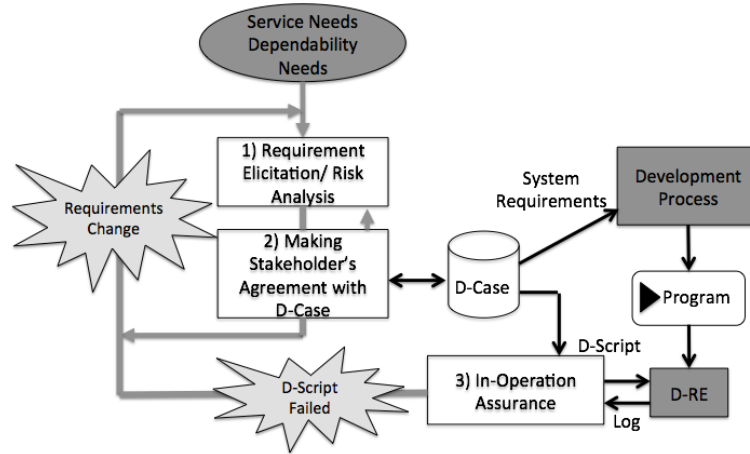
Service Needs Dependability Needs

1) Requirement Elicitation/ Risk Analysis

Requirements Change

2) Making Stakeholder's Agreement with D-Case

D-Case

System Requirements

Development Process

Program

D-Script

D-Script Failed

3) In-Operation Assurance

D-RE

Log